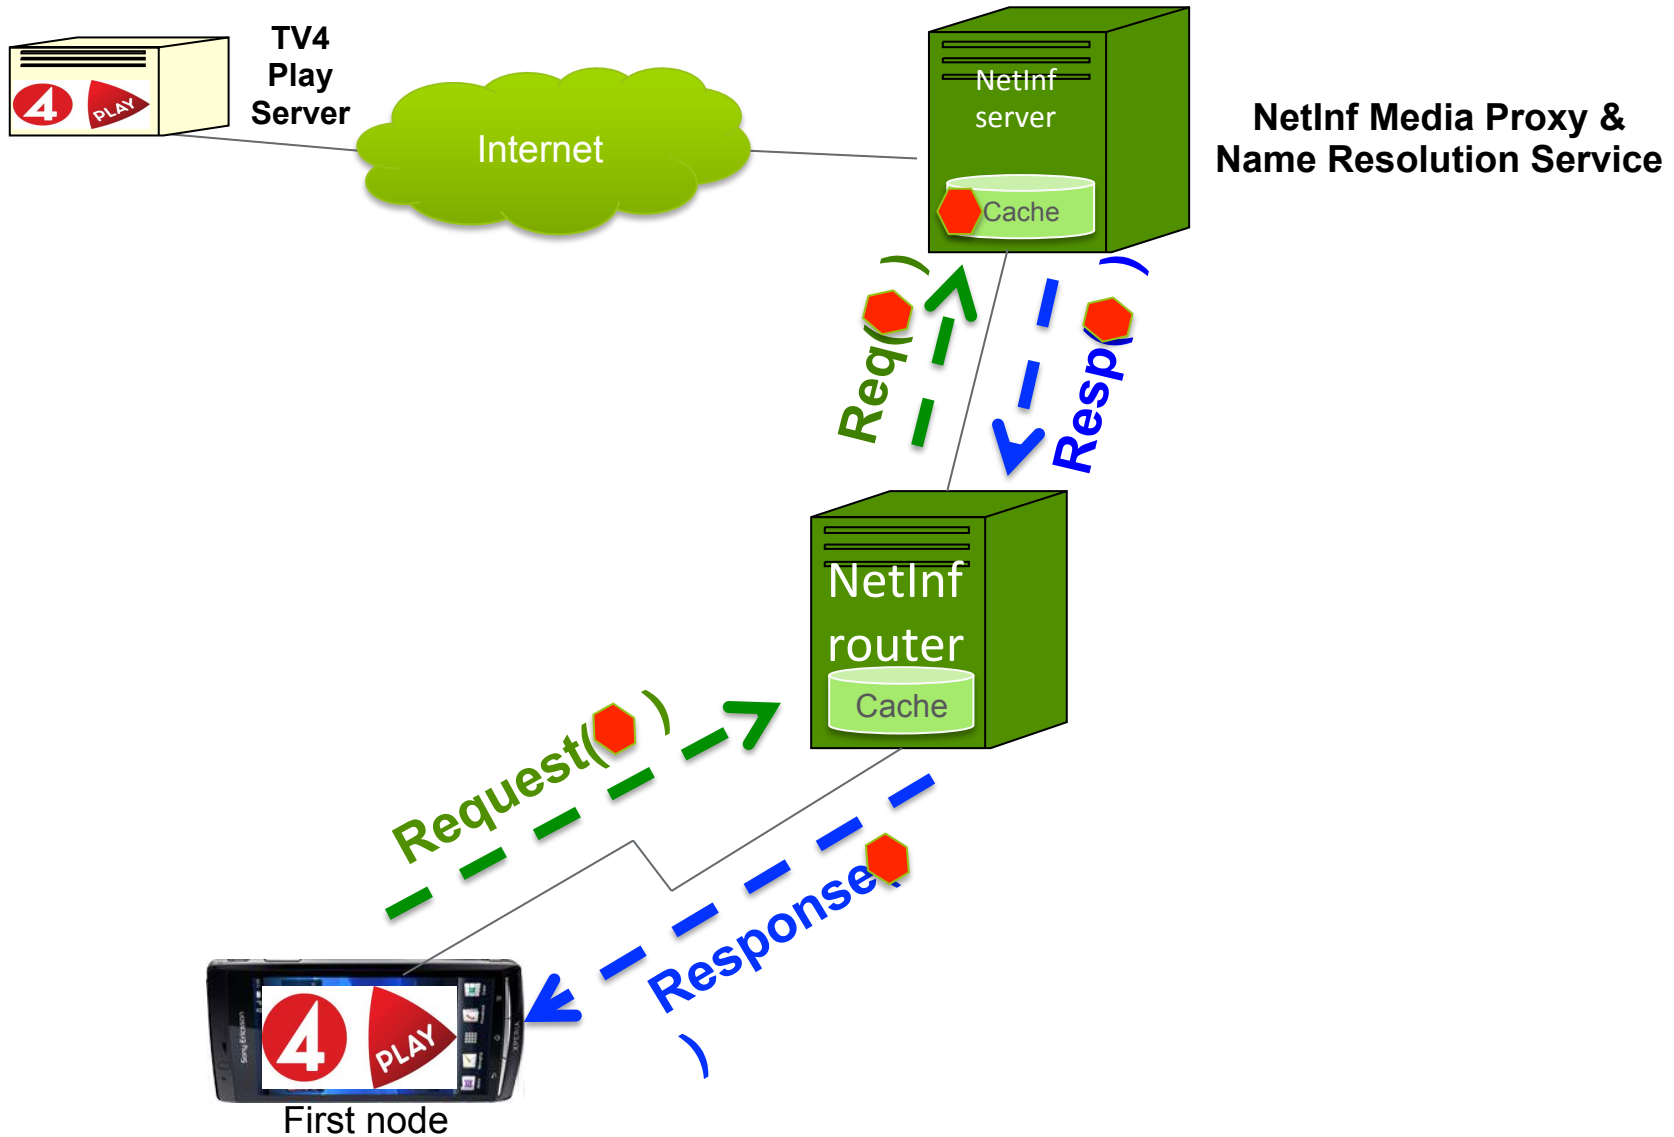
4 PLAY

TV4 Play Server

Internet

NetInf server

Cache

NetInf Media Proxy & Name Resolution Service

Req( )

Resp( )

NetInf router

Cache

Request( )

Response( )

4 PLAY

Sony Ericsson

First node